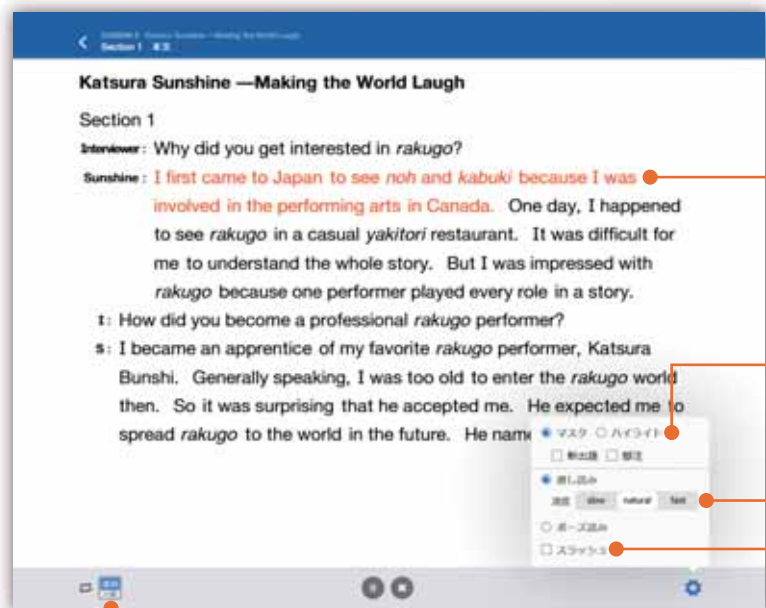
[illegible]
Section 1 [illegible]

Katsura Sunshine —Making the World Laugh

Section 1

Interviewer : Why did you get interested in *rakugo*?

Sunshine : I first came to Japan to see *noh* and *kabuki* because I was involved in the performing arts in Canada. One day, I happened to see *rakugo* in a casual *yakitori* restaurant. It was difficult for me to understand the whole story. But I was impressed with *rakugo* because one performer played every role in a story.

I : How did you become a professional *rakugo* performer?

S : I became an apprentice of my favorite *rakugo* performer, Katsura Bunshi. Generally speaking, I was too old to enter the *rakugo* world then. So it was surprising that he accepted me. He expected me to spread *rakugo* to the world in the future. He nam

マスク ハイライト
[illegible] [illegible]
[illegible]
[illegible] slow natural fast
ポーズ読み
スラッシュ